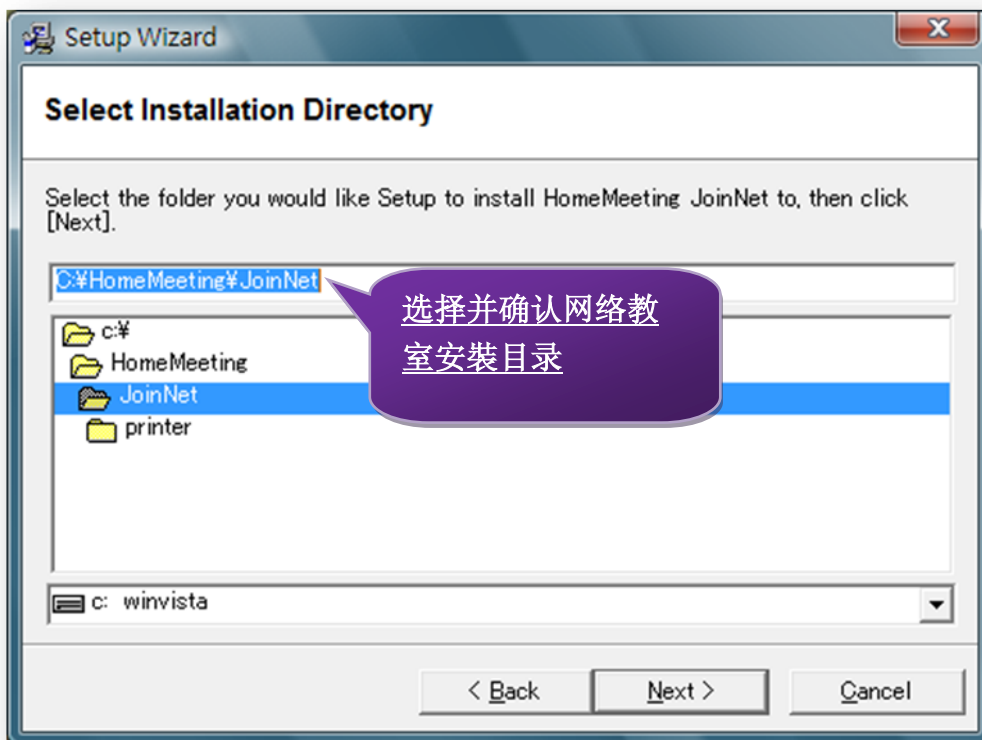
Setup Wizard

Select Installation Directory

Select the folder you would like Setup to install HomeMeeting JoinNet to, then click [Next].

C:¥HomeMeeting¥JoinNet

选择并确认网络教室安装目录

c:¥
HomeMeeting
JoinNet
printer

c: winvista

< Back
Next >
Cancel